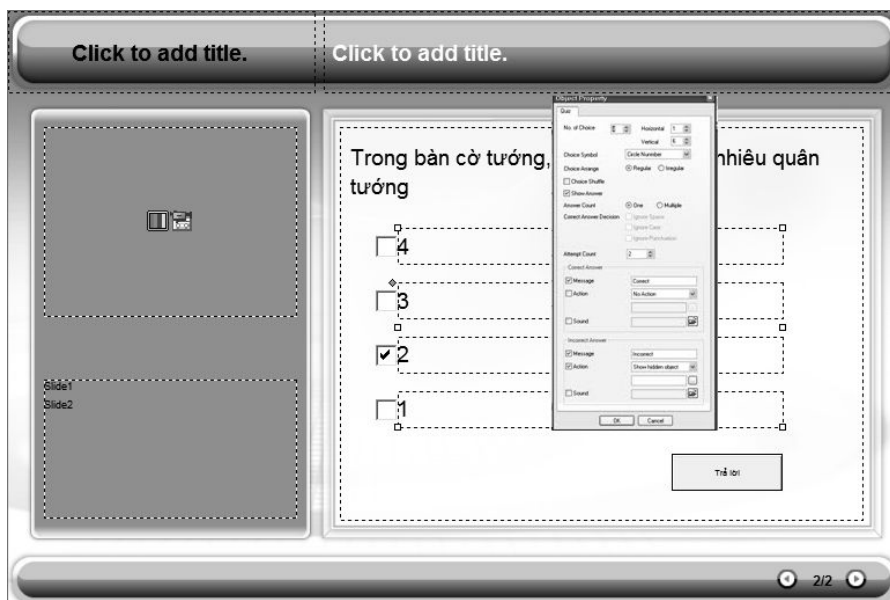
Click to add title.

Click to add title.

Slide1
Slide2

Trong bàn cờ tướng, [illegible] nhiêu quân tướng

4

3

2

1

Object Property

Quiz

No. of Choice 4 Horizontal 1 Vertical 4

Choice Symbol Circle Number

Choice Arrange Regular Irregular

Choice Shuffle

Show Answer

Answer Count One Multiple

Correct Answer Decision Ignore Space Ignore Case Ignore Punctuation

Attempt Count 2

Correct Answer

Message Correct

Action No Action

Sound

Incorrect Answer

Message Incorrect

Action Show hidden object

Sound

OK Cancel

Trả lời

2/2